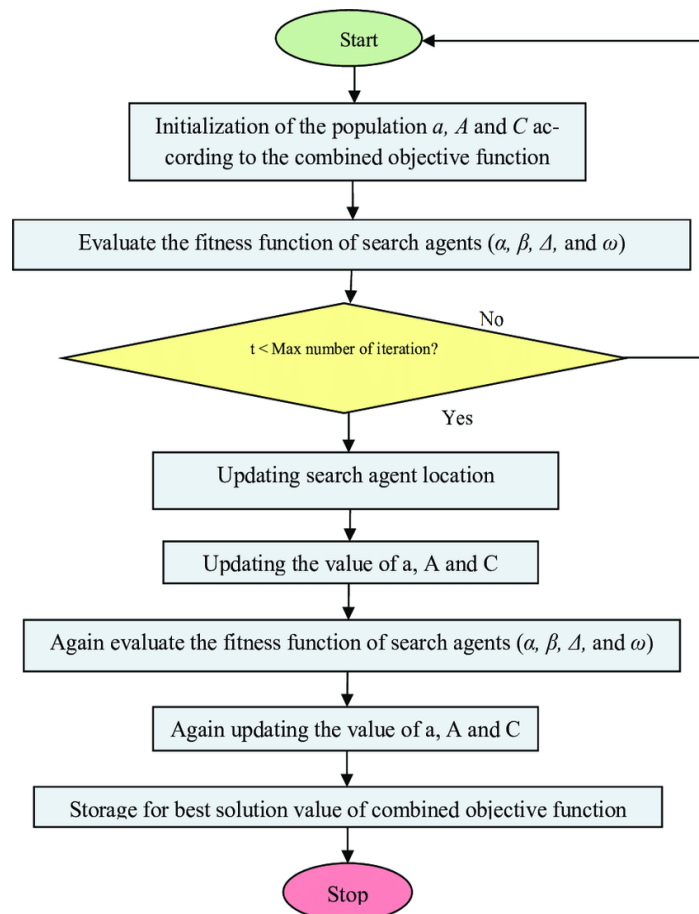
Start

Initialization of the population *a, A* and *C* according to the combined objective function

Evaluate the fitness function of search agents ($\alpha$, $\beta$, $\Delta$, and $\omega$)

t < Max number of iteration?

No

Yes

Updating search agent location

Updating the value of a, A and C

Again evaluate the fitness function of search agents ($\alpha$, $\beta$, $\Delta$, and $\omega$)

Again updating the value of a, A and C

Storage for best solution value of combined objective function

Stop